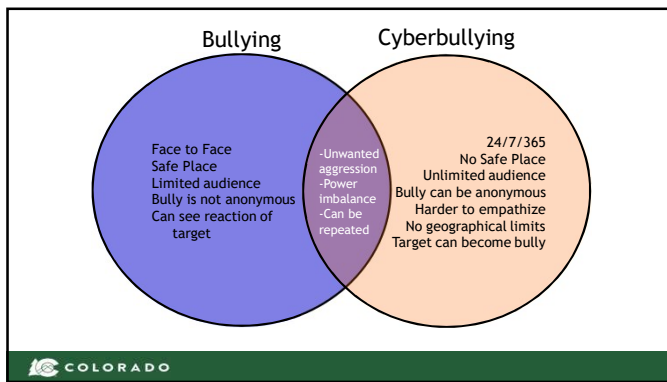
Bullying

Cyberbullying

Face to Face
Safe Place
Limited audience
Bully is not anonymous
Can see reaction of target

-Unwanted aggression
-Power imbalance
-Can be repeated

24/7/365
No Safe Place
Unlimited audience
Bully can be anonymous
Harder to empathize
No geographical limits
Target can become bully

COLORADO